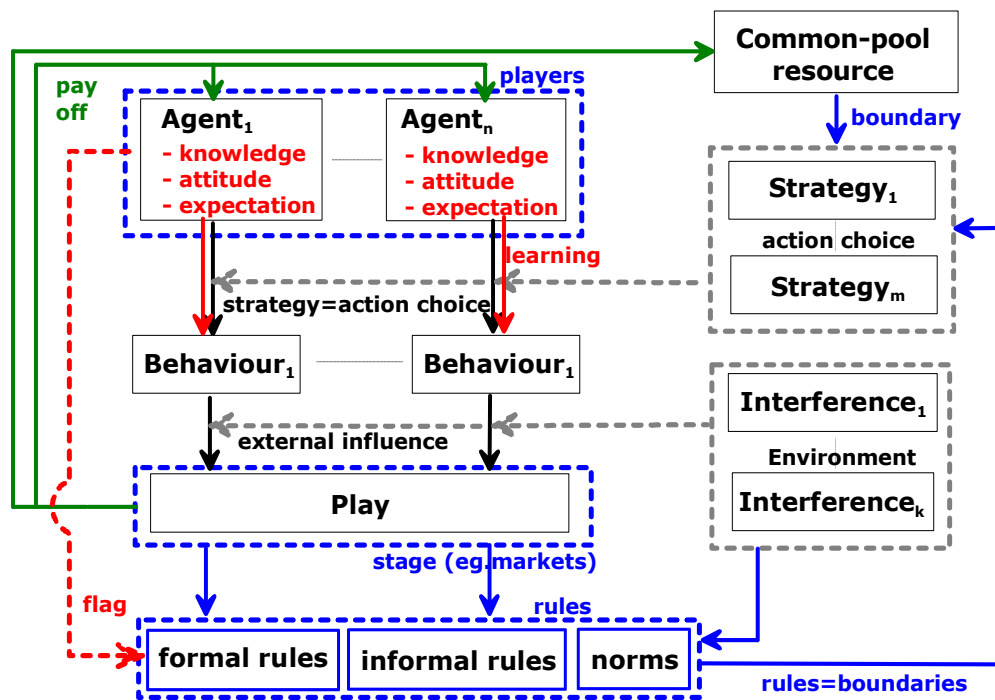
Common-pool resource

pay off

players

Agent$_1$
- knowledge
- attitude
- expectation

Agent$_n$
- knowledge
- attitude
- expectation

boundary

Strategy$_1$

action choice

Strategy$_m$

learning

strategy=action choice

Behaviour$_1$

Behaviour$_1$

Interference$_1$

Environment

Interference$_k$

external influence

Play

stage (eg.markets)

flag

rules

formal rules

informal rules

norms

rules=boundaries